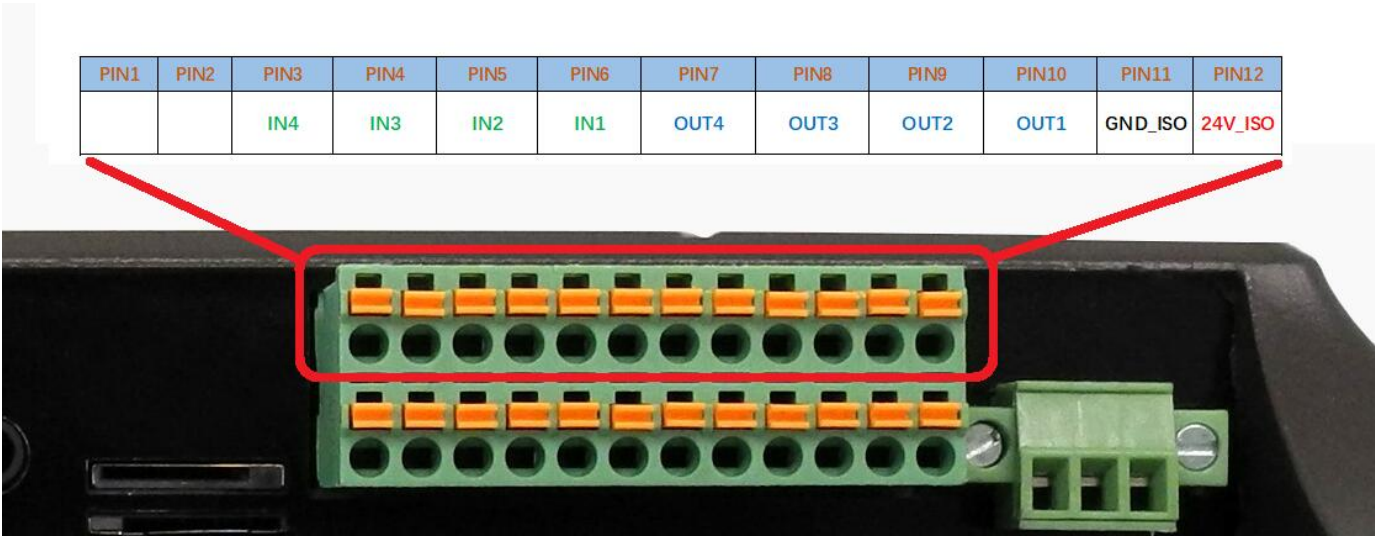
| PIN1 | PIN2 | PIN3 | PIN4 | PIN5 | PIN6 | PIN7 | PIN8 | PIN9 | PIN10 | PIN11 | PIN12 |
|---|---|---|---|---|---|---|---|---|---|---|---|
| | | IN4 | IN3 | IN2 | IN1 | OUT4 | OUT3 | OUT2 | OUT1 | GND_ISO | 24V_ISO |